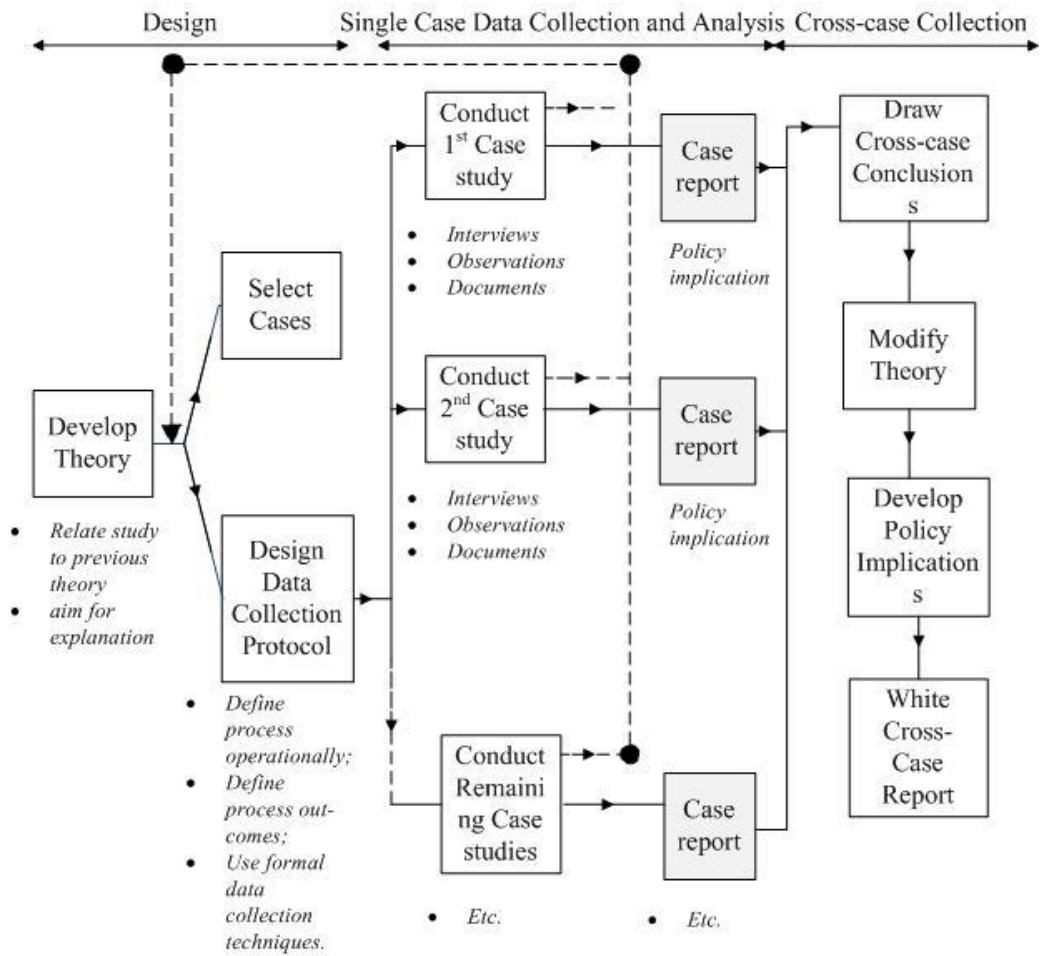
Design

Single Case Data Collection and Analysis

Cross-case Collection

Develop Theory

- Relate study to previous theory
- aim for explanation

Select Cases

Design Data Collection Protocol

- Define process operationally;
- Define process outcomes;
- Use formal data collection techniques.

Conduct 1$^{st}$ Case study

- Interviews
- Observations
- Documents

Case report

Policy implication

Conduct 2$^{nd}$ Case study

- Interviews
- Observations
- Documents

Case report

Policy implication

Conduct Remaining Case studies

- Etc.

Case report

- Etc.

Draw Cross-case Conclusions

Modify Theory

Develop Policy Implications

White Cross-Case Report